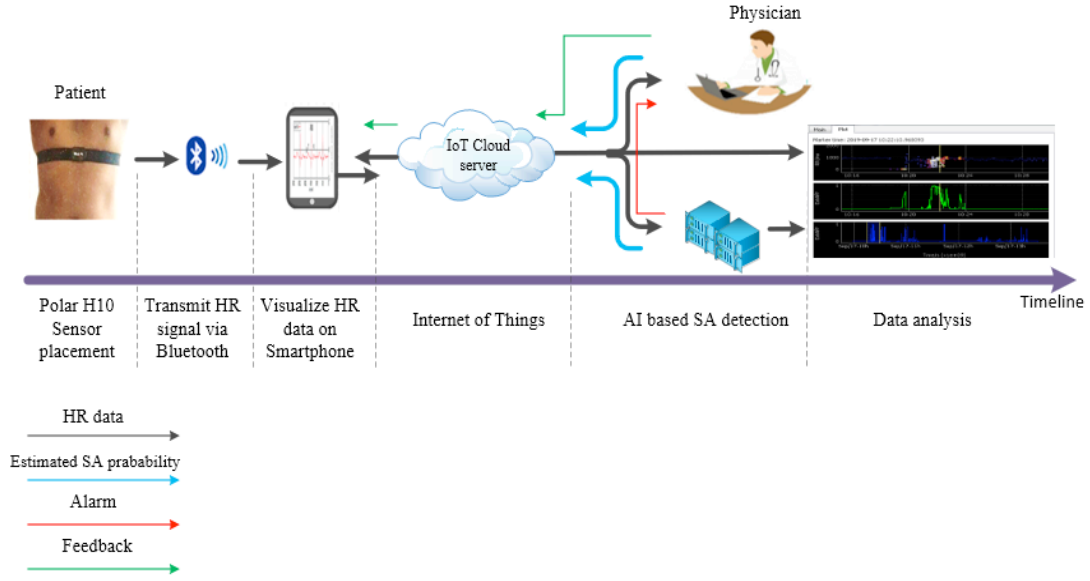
Physician

Patient

IoT Cloud server

Main Plot

Timeline

Polar H10 Sensor placement

Transmit HR signal via Bluetooth

Visualize HR data on Smartphone

Internet of Things

AI based SA detection

Data analysis

HR data

Estimated SA probability

Alarm

Feedback